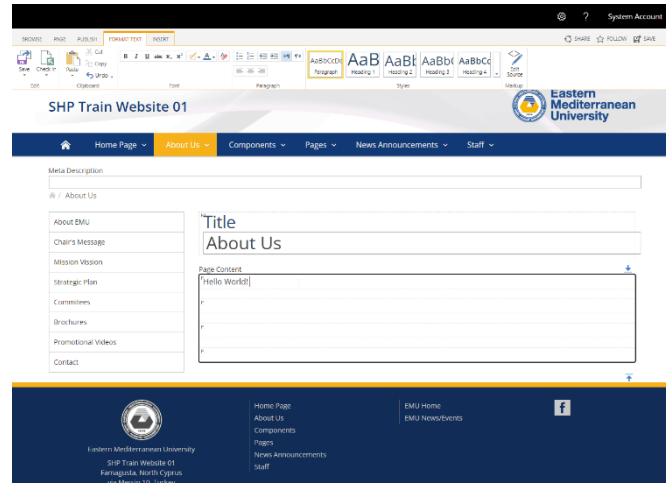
System Account

BROWSE PAGE PUBLISH FORMAT TEXT INSERT

SHARE FOLLOW SAVE

Save Check In Paste Cut Copy Undo

Edit Clipboard Font Paragraph Styles Markup

AaBbCcDc Paragraph AaB Heading 1 AaBb Heading 2 AaBbC Heading 3 AaBbCc Heading 4

Edit Source

SHP Train Website 01

Eastern Mediterranean University

Home Page About Us Components Pages News Announcements Staff

Meta Description

/ About Us

About EMU
Chair's Message
Mission Vission
Strategic Plan
Commitees
Brochures
Promotional Videos
Contact

Title
About Us

Page Content
Hello World!

Eastern Mediterranean University
SHP Train Website 01
Famagusta, North Cyprus
via Mersin 10, Turkey

Home Page
About Us
Components
Pages
News Announcements
Staff

EMU Home
EMU News/Events

f